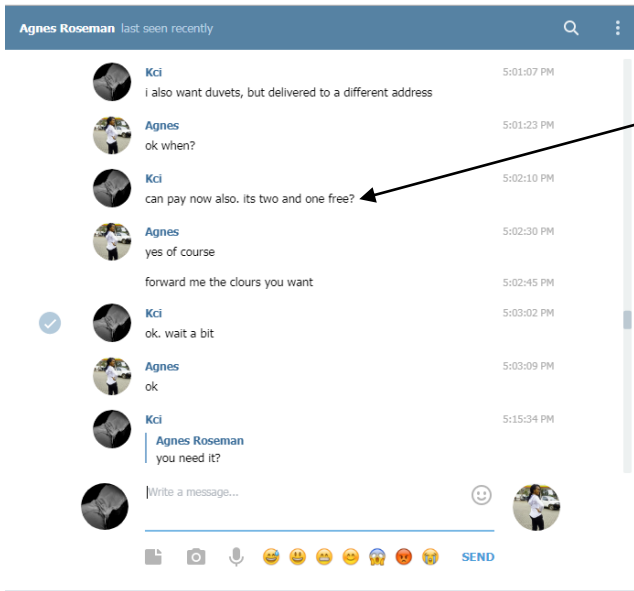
Agnes Roseman last seen recently

Kci
i also want duvets, but delivered to a different address
5:01:07 PM

Agnes
ok when?
5:01:23 PM

Kci
can pay now also. its two and one free?
5:02:10 PM

Agnes
yes of course
5:02:30 PM

forward me the clours you want
5:02:45 PM

Kci
ok. wait a bit
5:03:02 PM

Agnes
ok
5:03:09 PM

Kci
Agnes Roseman
you need it?
5:15:34 PM

Write a message...

SEND